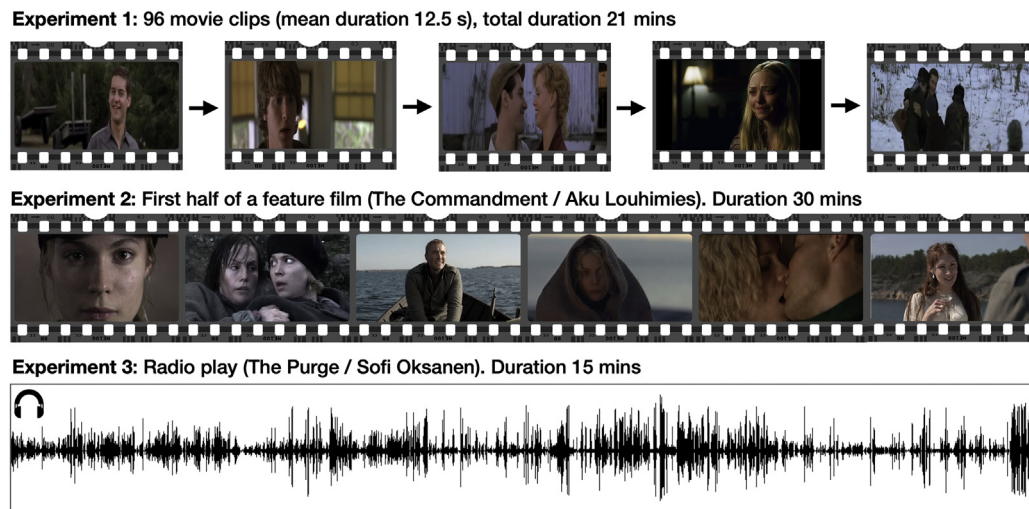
**Experiment 1:** 96 movie clips (mean duration 12.5 s), total duration 21 mins

**Experiment 2:** First half of a feature film (The Commandment / Aku Louhimies). Duration 30 mins

**Experiment 3:** Radio play (The Purge / Sofi Oksanen). Duration 15 mins